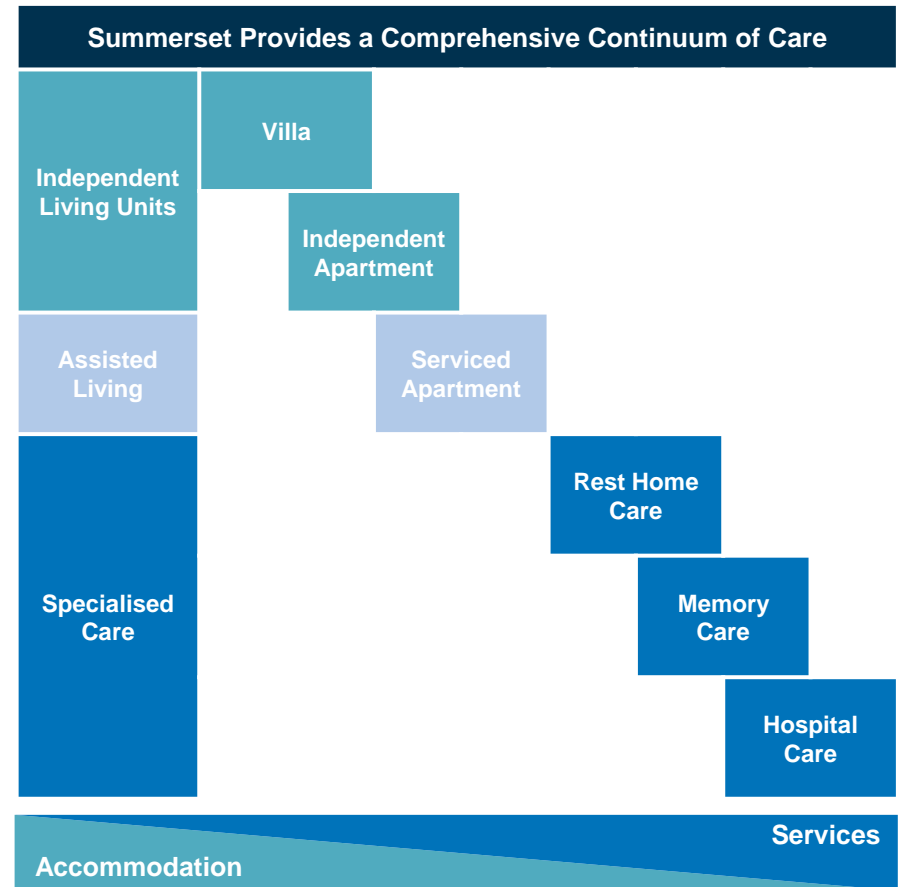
Summerset Provides a Comprehensive Continuum of Care

Independent Living Units

Villa

Independent Apartment

Assisted Living

Serviced Apartment

Specialised Care

Rest Home Care

Memory Care

Hospital Care

Services

Accommodation